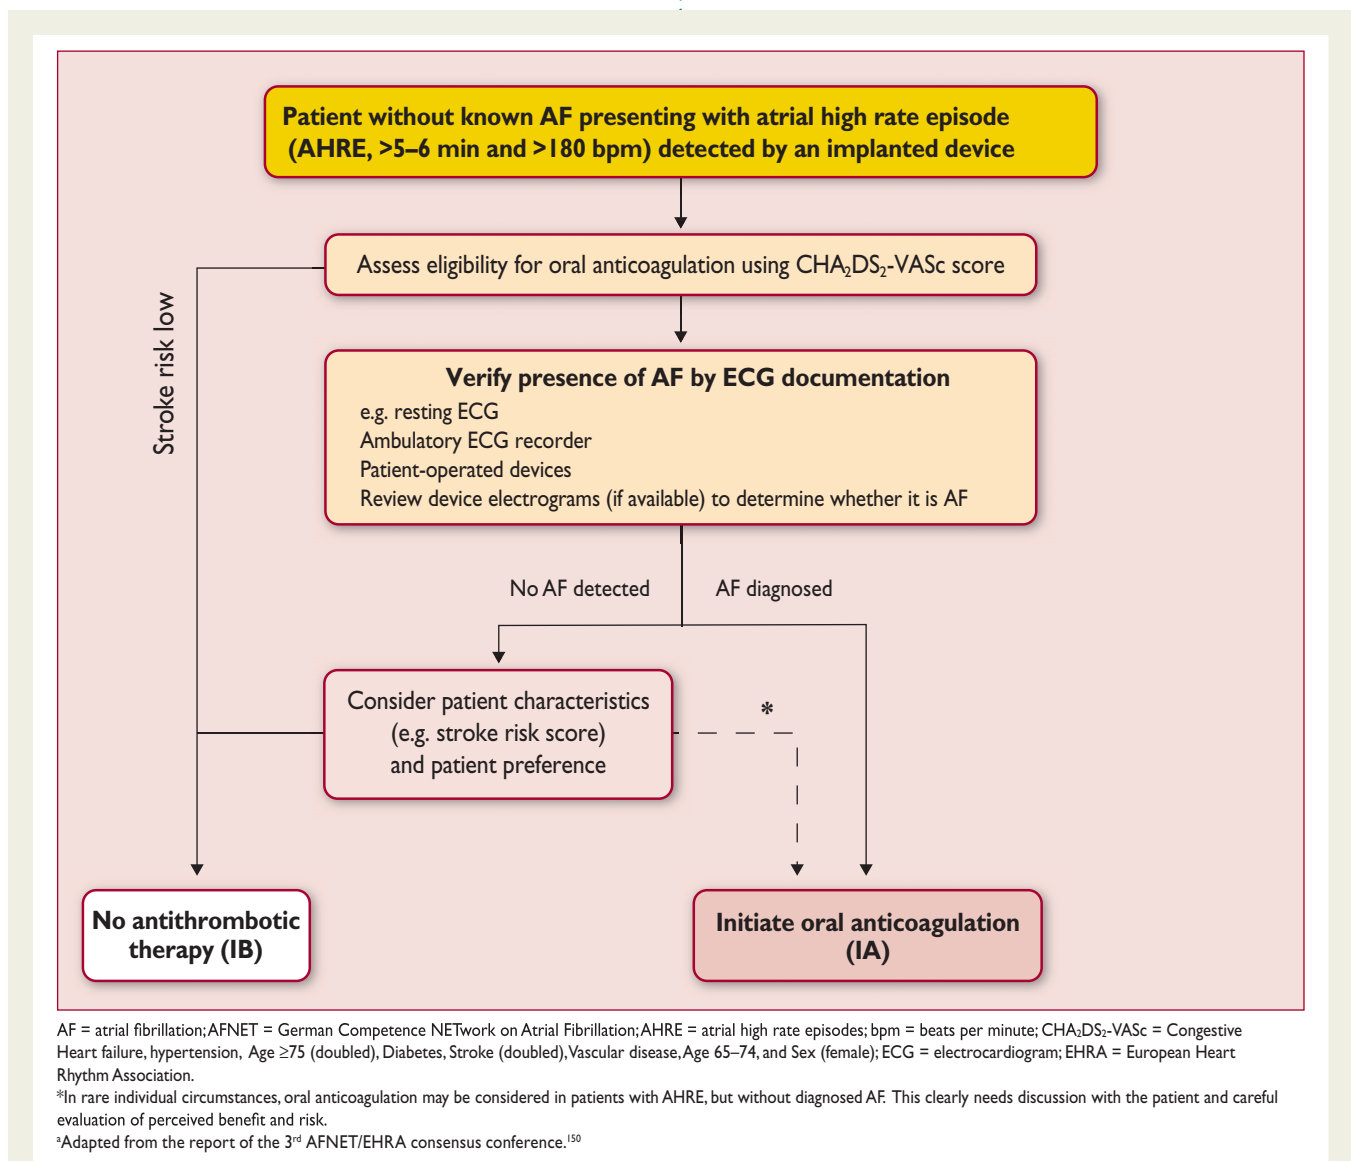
Patient without known AF presenting with atrial high rate episode (AHRE, >5–6 min and >180 bpm) detected by an implanted device

Assess eligibility for oral anticoagulation using CHA$_2$DS$_2$-VASc score

Stroke risk low

Verify presence of AF by ECG documentation
e.g. resting ECG
Ambulatory ECG recorder
Patient-operated devices
Review device electrograms (if available) to determine whether it is AF

No AF detected

AF diagnosed

Consider patient characteristics (e.g. stroke risk score) and patient preference

*

No antithrombotic therapy (IB)

Initiate oral anticoagulation (IA)

AF = atrial fibrillation; AFNET = German Competence NETwork on Atrial Fibrillation; AHRE = atrial high rate episodes; bpm = beats per minute; CHA$_2$DS$_2$-VASc = Congestive Heart failure, hypertension, Age ≥75 (doubled), Diabetes, Stroke (doubled), Vascular disease, Age 65–74, and Sex (female); ECG = electrocardiogram; EHRA = European Heart Rhythm Association.
*In rare individual circumstances, oral anticoagulation may be considered in patients with AHRE, but without diagnosed AF. This clearly needs discussion with the patient and careful evaluation of perceived benefit and risk.
$^a$Adapted from the report of the 3$^{rd}$ AFNET/EHRA consensus conference.$^{150}$